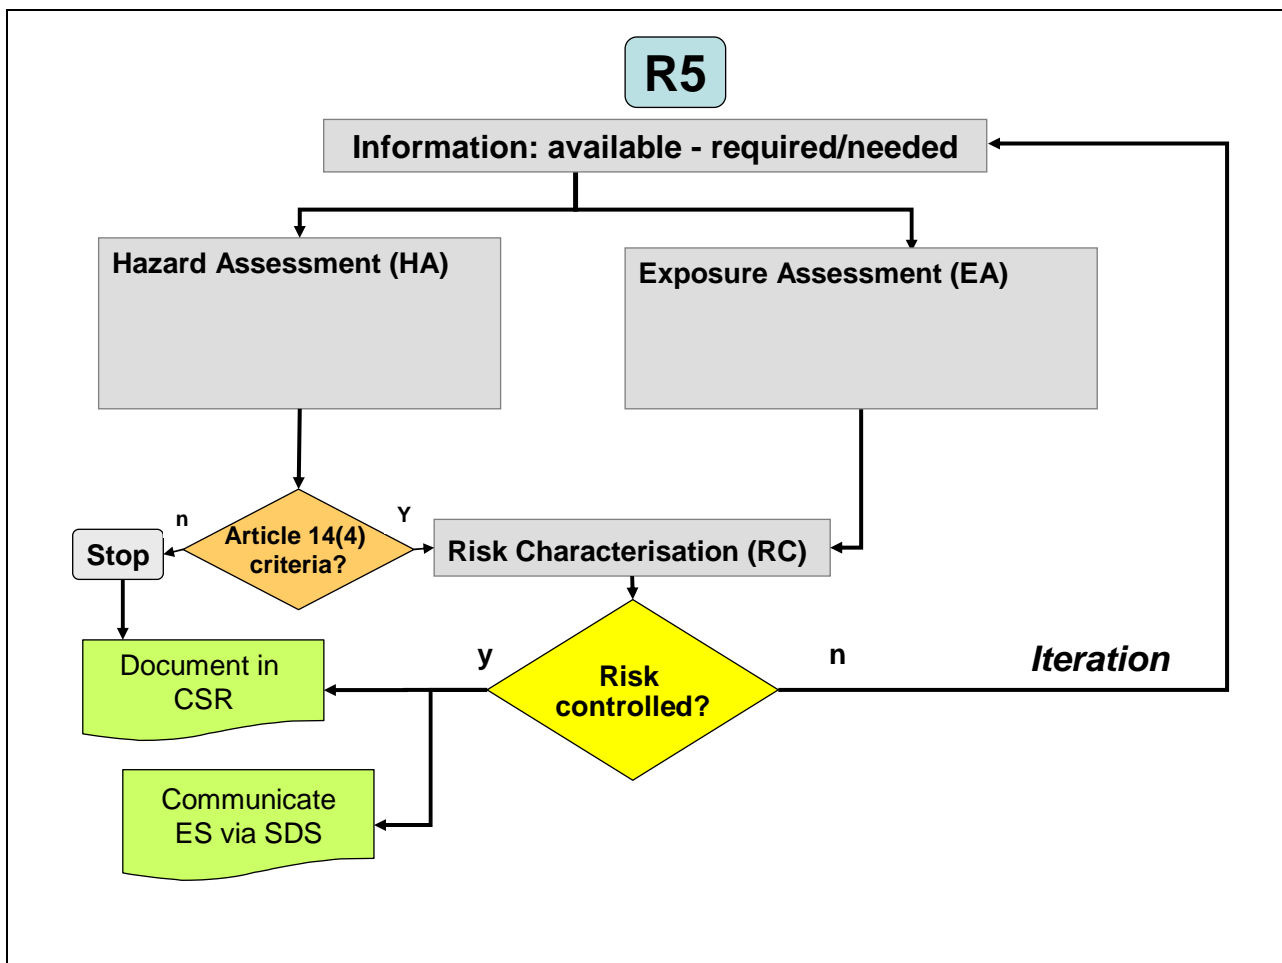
R5

Information: available - required/needed

Hazard Assessment (HA)

Exposure Assessment (EA)

n

Article 14(4) criteria?

Y

Stop

Risk Characterisation (RC)

Document in CSR

y

Risk controlled?

n

Iteration

Communicate ES via SDS